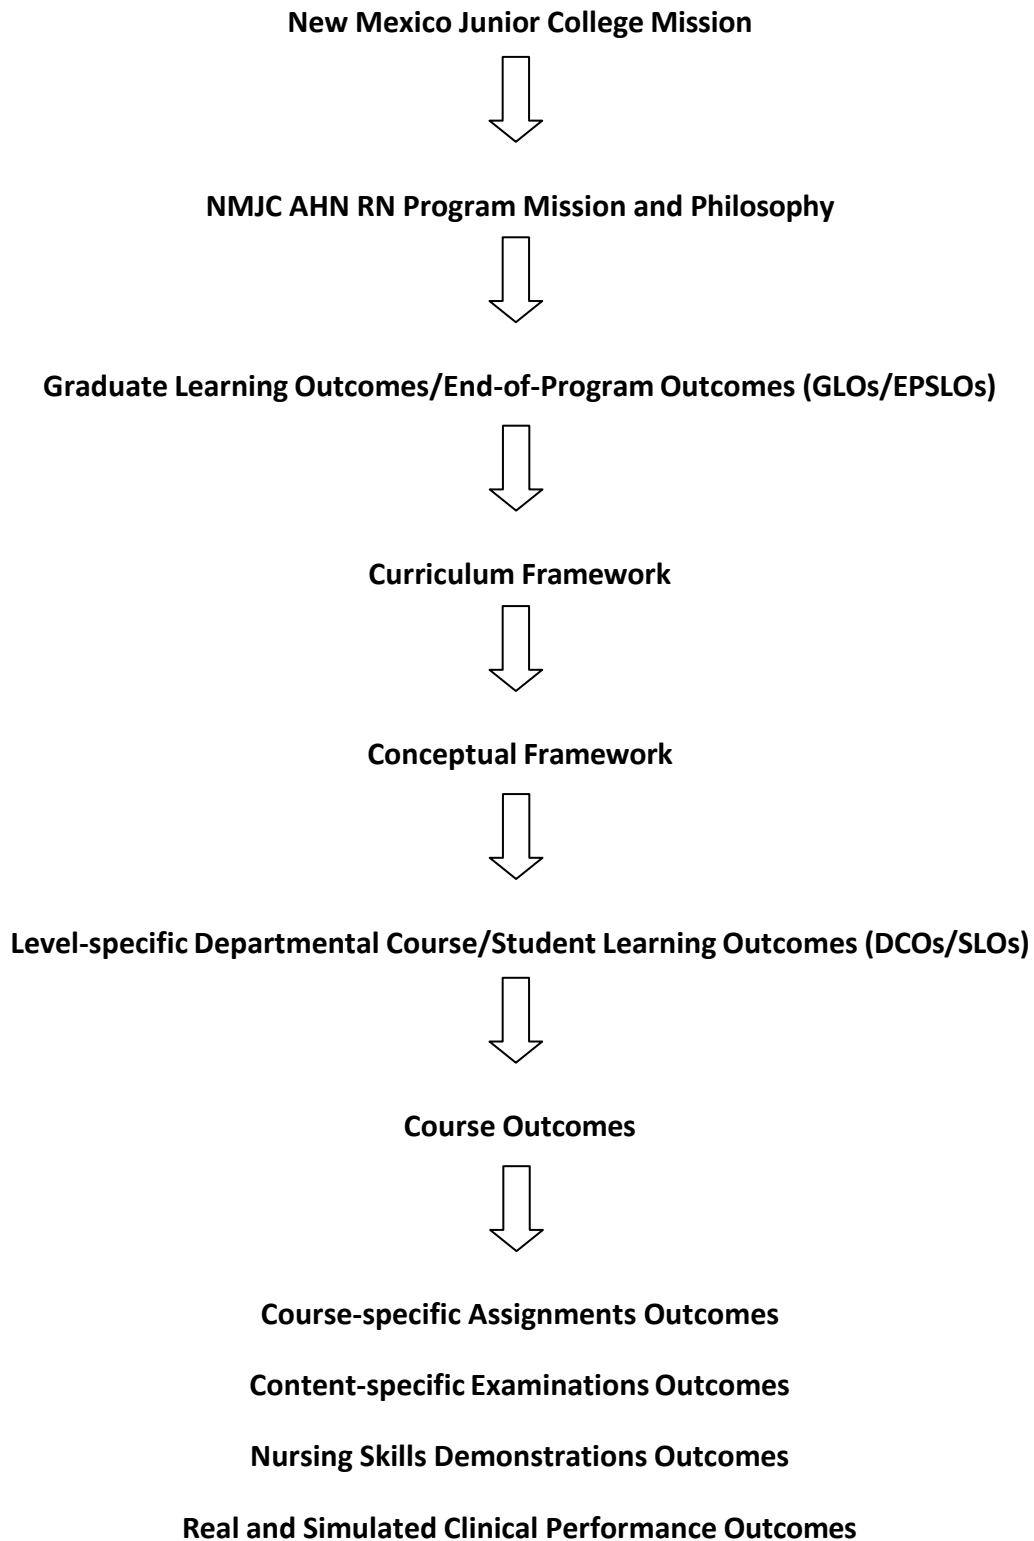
New Mexico Junior College Mission

NMJC AHN RN Program Mission and Philosophy

Graduate Learning Outcomes/End-of-Program Outcomes (GLOs/EPSLOs)

Curriculum Framework

Conceptual Framework

Level-specific Departmental Course/Student Learning Outcomes (DCOs/SLOs)

Course Outcomes

Course-specific Assignments Outcomes

Content-specific Examinations Outcomes

Nursing Skills Demonstrations Outcomes

Real and Simulated Clinical Performance Outcomes